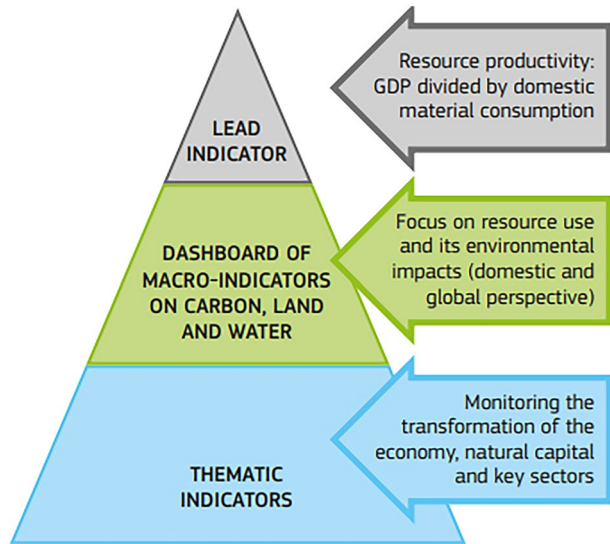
LEAD INDICATOR

Resource productivity: GDP divided by domestic material consumption

DASHBOARD OF MACRO-INDICATORS ON CARBON, LAND AND WATER

Focus on resource use and its environmental impacts (domestic and global perspective)

THEMATIC INDICATORS

Monitoring the transformation of the economy, natural capital and key sectors